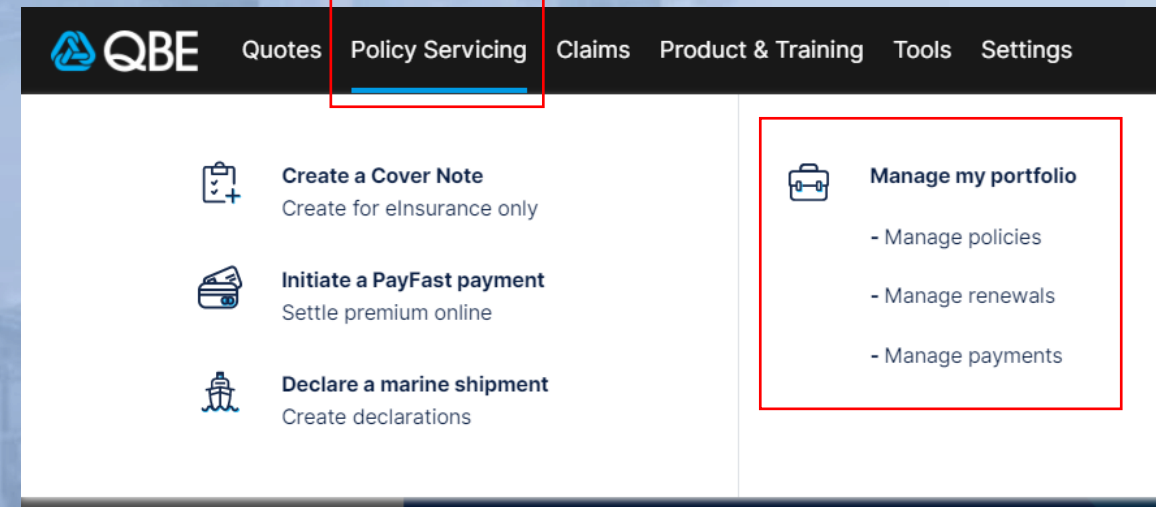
QBE Quotes Policy Servicing Claims Product & Training Tools Settings

Create a Cover Note
Create for eInsurance only

Initiate a PayFast payment
Settle premium online

Declare a marine shipment
Create declarations

Manage my portfolio

- Manage policies

- Manage renewals

- Manage payments